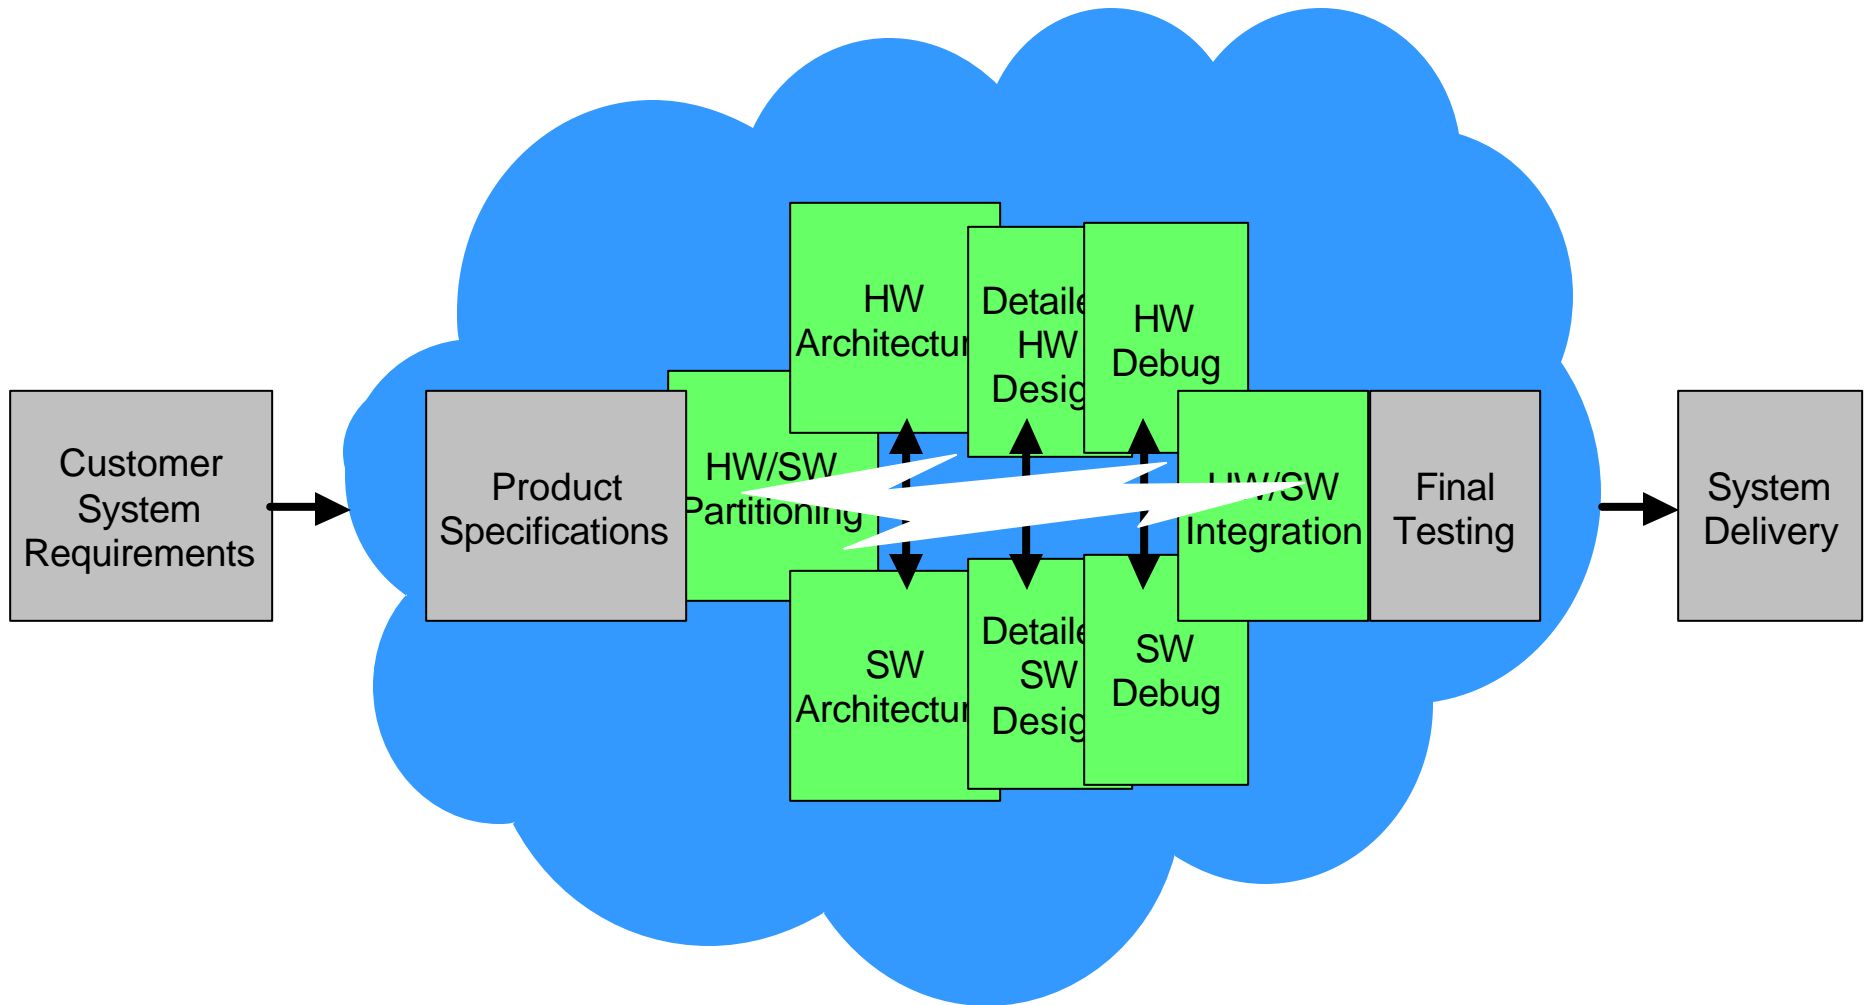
Customer System Requirements

Product Specifications

HW/SW Partitioning

HW Architectur

Detaile HW Desig

HW Debug

SW Architectur

Detaile SW Desig

SW Debug

HW/SW Integration

Final Testing

System Delivery